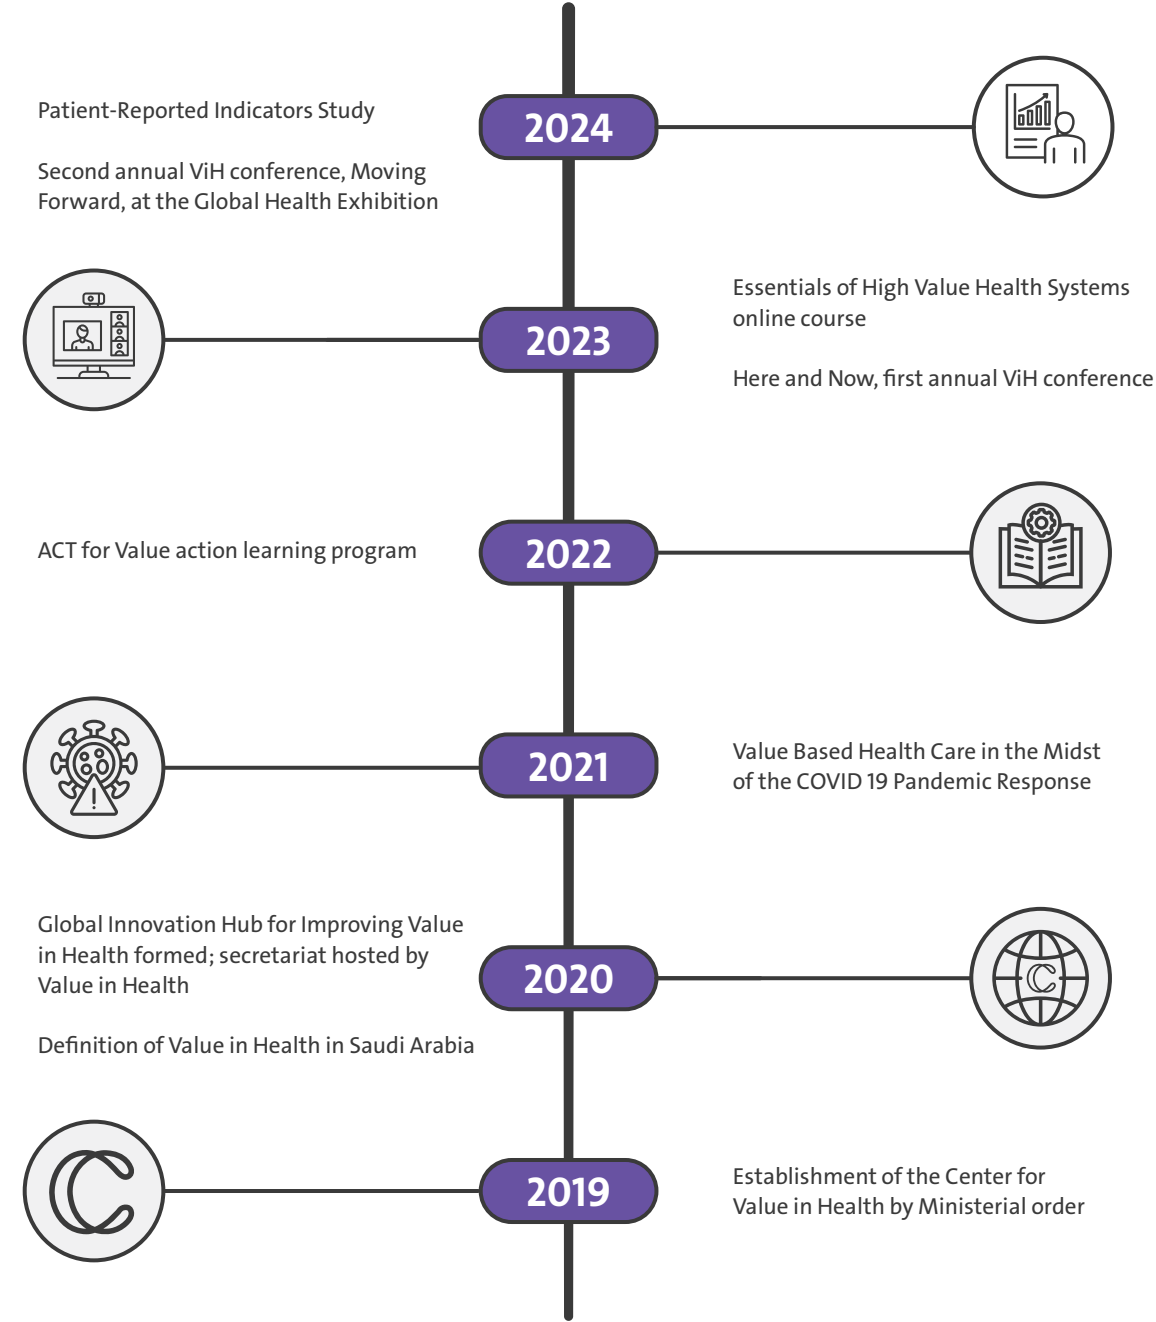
Patient-Reported Indicators Study

Second annual ViH conference, Moving Forward, at the Global Health Exhibition

2024

Essentials of High Value Health Systems online course

Here and Now, first annual ViH conference

2023

ACT for Value action learning program

2022

2021

Value Based Health Care in the Midst of the COVID 19 Pandemic Response

Global Innovation Hub for Improving Value in Health formed; secretariat hosted by Value in Health

Definition of Value in Health in Saudi Arabia

2020

2019

Establishment of the Center for Value in Health by Ministerial order